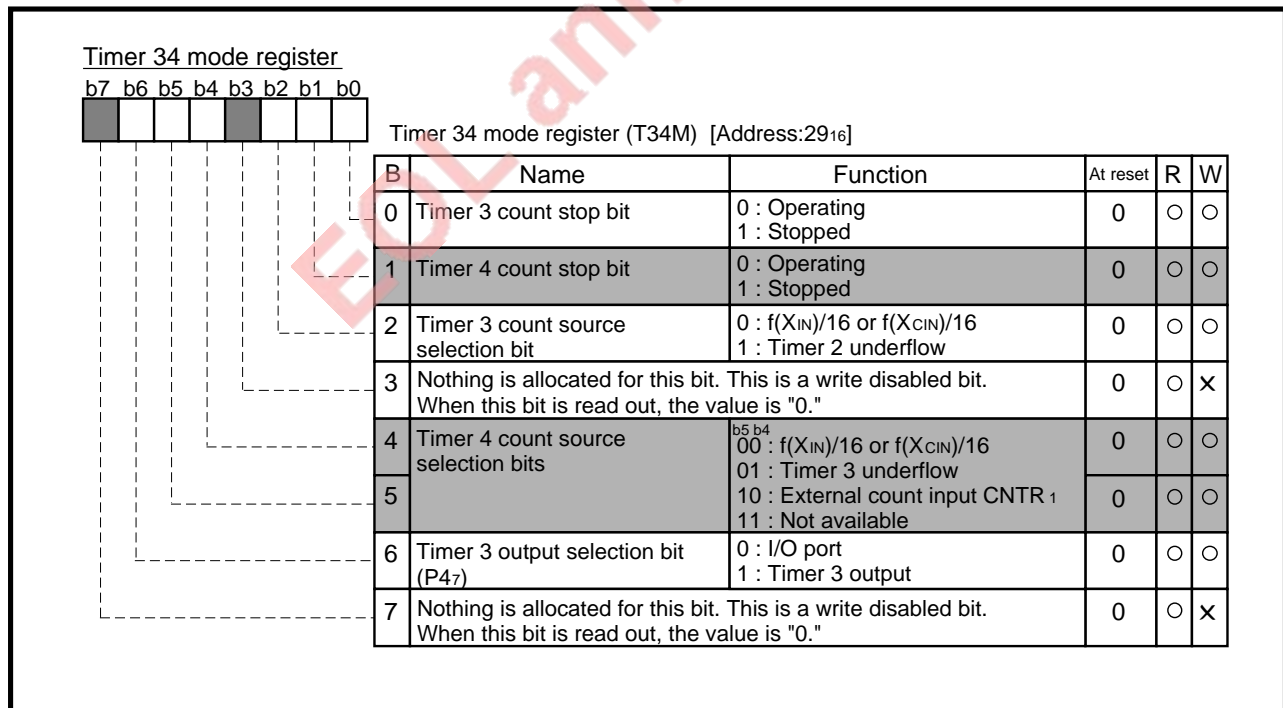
Timer 34 mode register

b7 b6 b5 b4 b3 b2 b1 b0

Timer 34 mode register (T34M) [Address:$29_{16}$]

| B | Name | Function | At reset | R | W |
|---|---|---|---|---|---|
| 0 | Timer 3 count stop bit | 0 : Operating<br>1 : Stopped | 0 | ○ | ○ |
| 1 | Timer 4 count stop bit | 0 : Operating<br>1 : Stopped | 0 | ○ | ○ |
| 2 | Timer 3 count source selection bit | 0 : $f(X_{IN})/16$ or $f(X_{CIN})/16$<br>1 : Timer 2 underflow | 0 | ○ | ○ |
| 3 | Nothing is allocated for this bit. This is a write disabled bit. When this bit is read out, the value is "0." | | 0 | ○ | × |
| 4 | Timer 4 count source selection bits | b5 b4<br>00 : $f(X_{IN})/16$ or $f(X_{CIN})/16$<br>01 : Timer 3 underflow<br>10 : External count input $CNTR_1$<br>11 : Not available | 0 | ○ | ○ |
| 5 | | | 0 | ○ | ○ |
| 6 | Timer 3 output selection bit ($P4_7$) | 0 : I/O port<br>1 : Timer 3 output | 0 | ○ | ○ |
| 7 | Nothing is allocated for this bit. This is a write disabled bit. When this bit is read out, the value is "0." | | 0 | ○ | × |

EOL an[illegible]